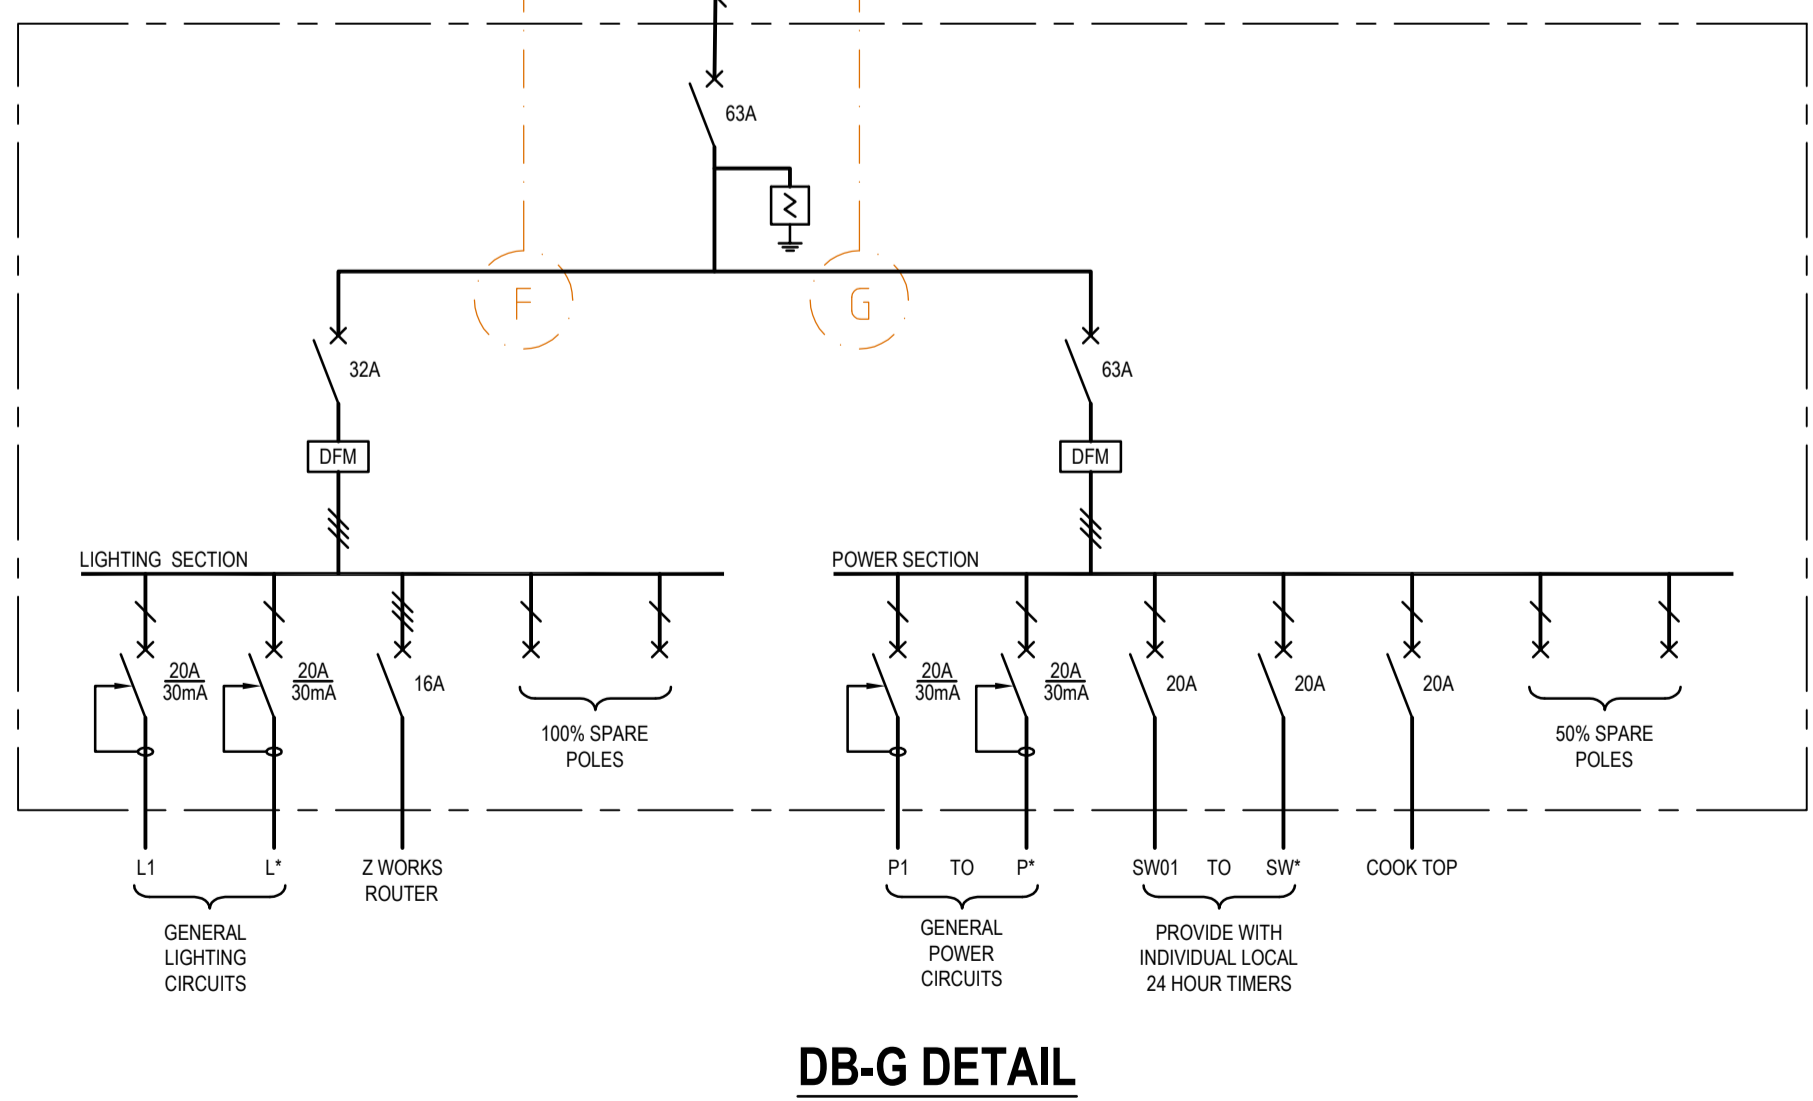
63A

F

G

32A

63A

DFM

DFM

LIGHTING SECTION

POWER SECTION

$\frac{20A}{30mA}$

$\frac{20A}{30mA}$

16A

100% SPARE POLES

$\frac{20A}{30mA}$

$\frac{20A}{30mA}$

20A

20A

20A

50% SPARE POLES

L1

L*

GENERAL LIGHTING CIRCUITS

Z WORKS ROUTER

P1 TO P*

GENERAL POWER CIRCUITS

SW01 TO SW*

PROVIDE WITH INDIVIDUAL LOCAL 24 HOUR TIMERS

COOK TOP

DB-G DETAIL